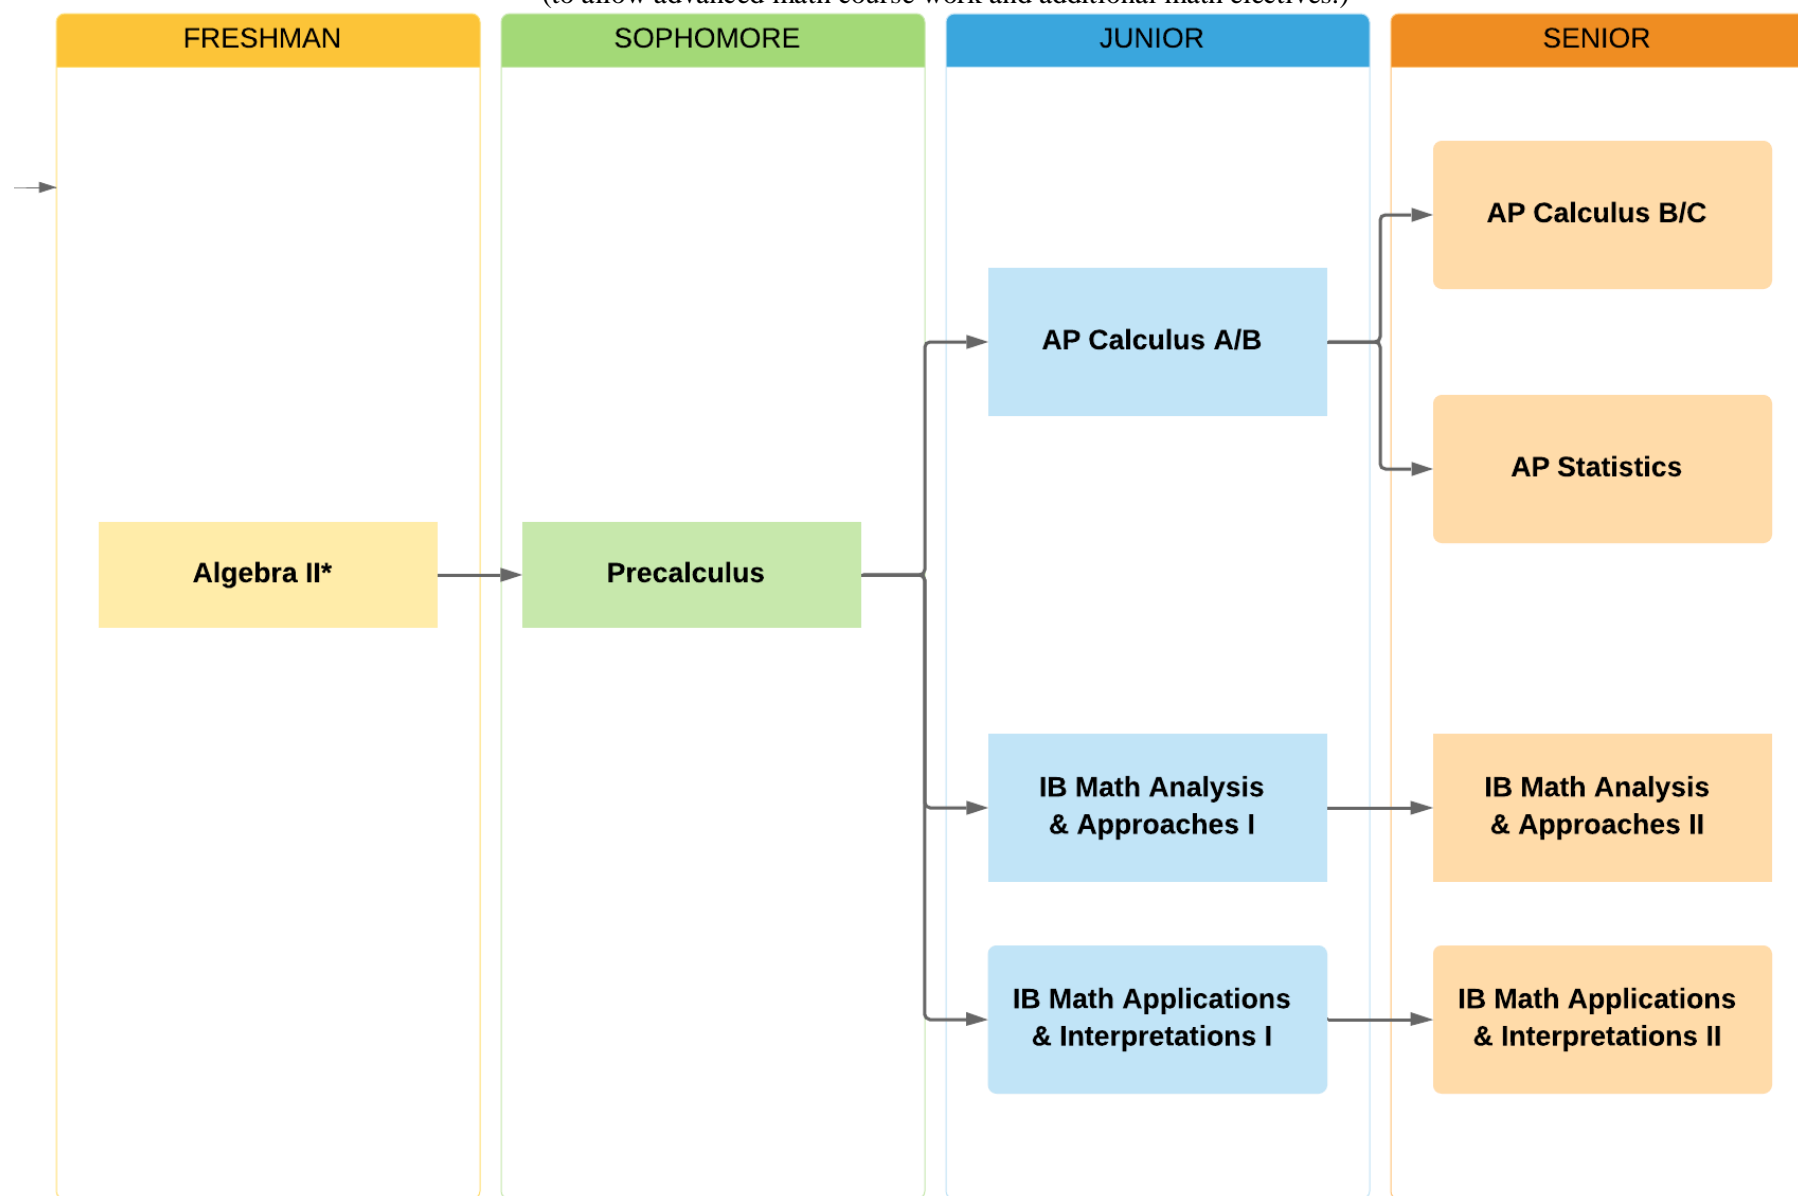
(to allow advanced math course work and additional math electives.)

FRESHMAN

SOPHOMORE

JUNIOR

SENIOR

Algebra II*

Precalculus

AP Calculus A/B

IB Math Analysis & Approaches I

IB Math Applications & Interpretations I

AP Calculus B/C

AP Statistics

IB Math Analysis & Approaches II

IB Math Applications & Interpretations II